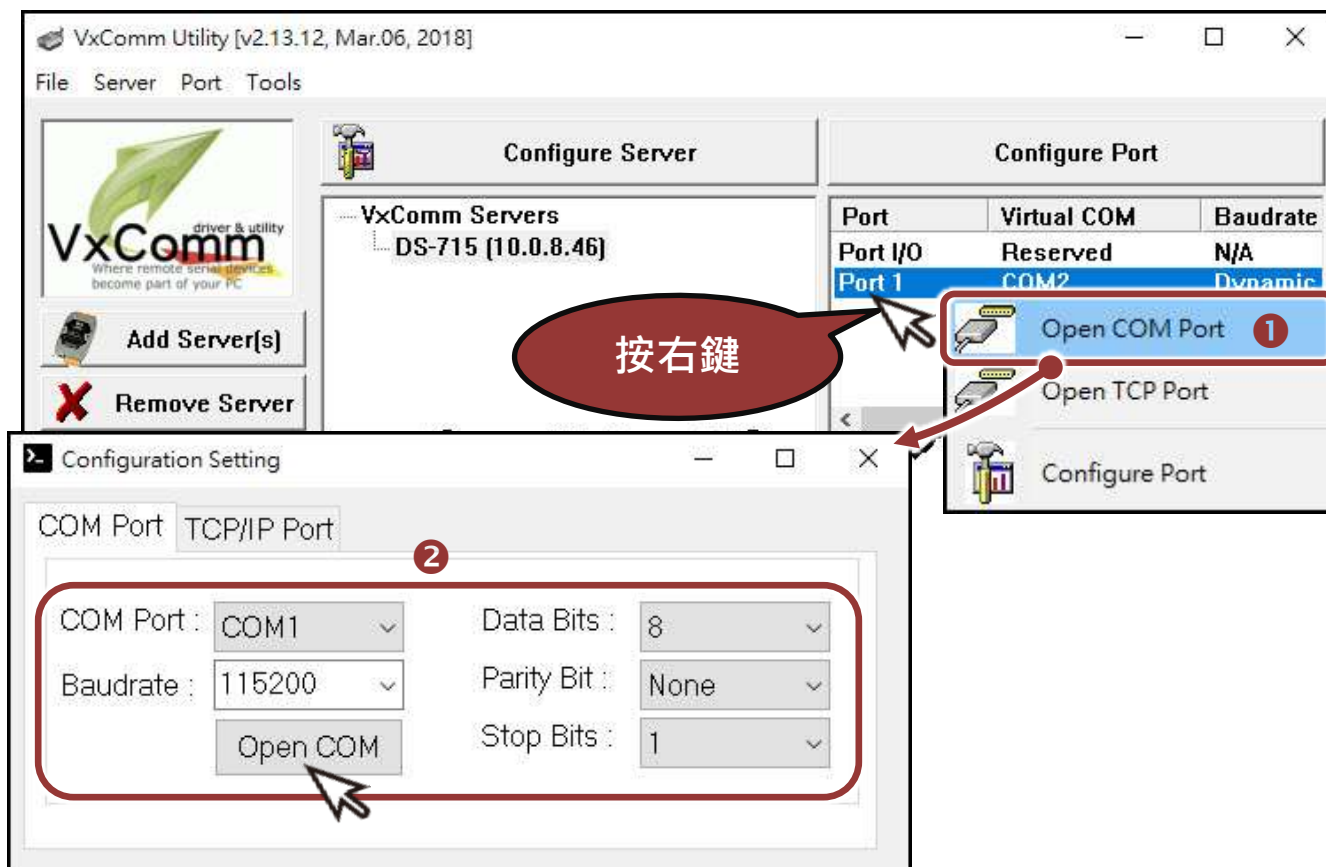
VxComm Utility [v2.13.12, Mar.06, 2018]

File Server Port Tools

VxComm driver & utility Where remote serial devices become part of your PC

Configure Server

Configure Port

VxComm Servers
DS-715 (10.0.8.46)

| Port | Virtual COM | Baudrate |
|---|---|---|
| Port I/O | Reserved | N/A |
| Port 1 | COM2 | Dynamic |

Add Server[s]

Remove Server

按右鍵

Open COM Port ❶

Open TCP Port

Configure Port

Configuration Setting

COM Port TCP/IP Port

❷

COM Port : COM1

Baudrate : 115200

Open COM

Data Bits : 8

Parity Bit : None

Stop Bits : 1